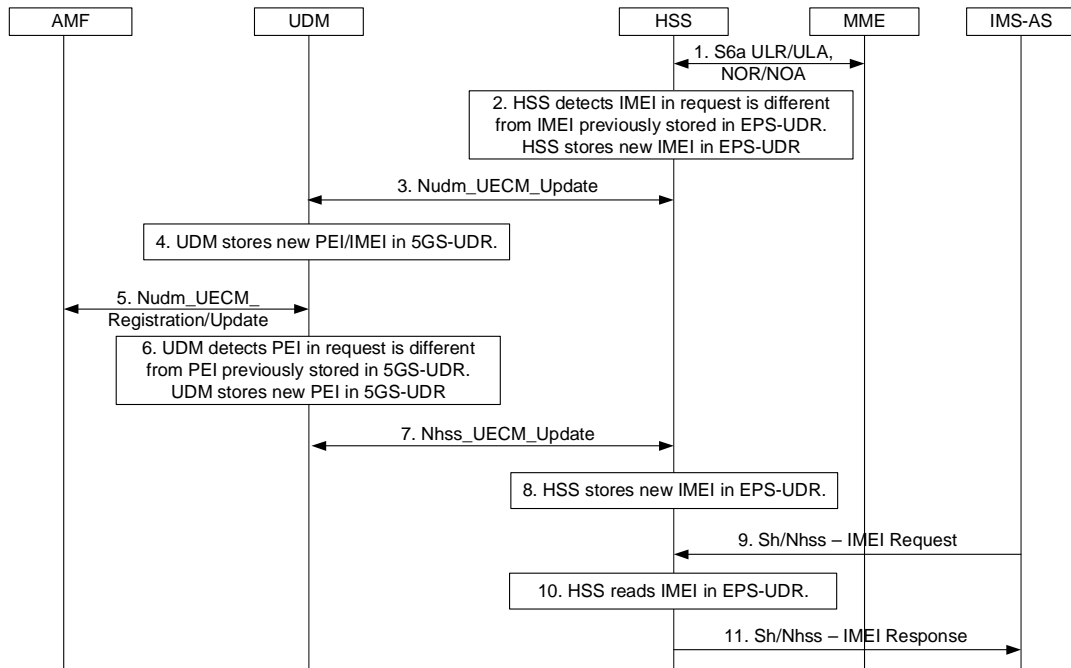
AMF

UDM

HSS

MME

IMS-AS

1. S6a ULR/ULA, NOR/NOA

2. HSS detects IMEI in request is different from IMEI previously stored in EPS-UDR. HSS stores new IMEI in EPS-UDR

3. Nudm_UECM_Update

4. UDM stores new PEI/IMEI in 5GS-UDR.

5. Nudm_UECM_ Registration/Update

6. UDM detects PEI in request is different from PEI previously stored in 5GS-UDR. UDM stores new PEI in 5GS-UDR

7. Nhss_UECM_Update

8. HSS stores new IMEI in EPS-UDR.

9. Sh/Nhss – IMEI Request

10. HSS reads IMEI in EPS-UDR.

11. Sh/Nhss – IMEI Response